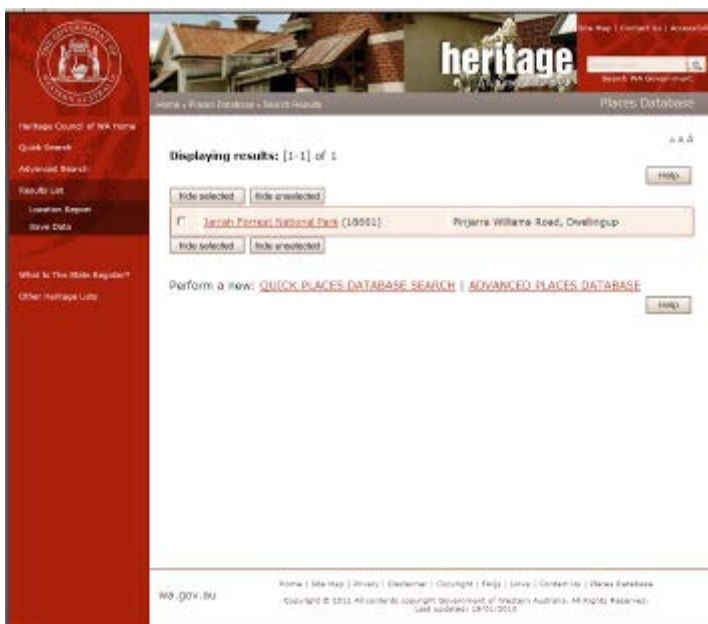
heritage

Site Map | Contact Us | Accessibility

Search WA Government

Home » Places Database » Search Results

Places Database

Heritage Council of WA Home

Quick Search

Advanced Search

Results List

Location Report

Save Data

What Is The State Register?

Other Heritage Lists

A A A

Displaying results: [1-1] of 1

Help

Hide selected | Hide unselected

Jarrah Forrest National Park (18661) Pinjarra Williams Road, Dwellingup

Hide selected | Hide unselected

Perform a new: QUICK PLACES DATABASE SEARCH | ADVANCED PLACES DATABASE

Help

wa.gov.au

Home | Site Map | Privacy | Disclaimer | Copyright | FAQs | Links | Contact Us | Places Database

Copyright © 2011 All contents copyright Government of Western Australia. All Rights Reserved. Last updated: 18/01/2010